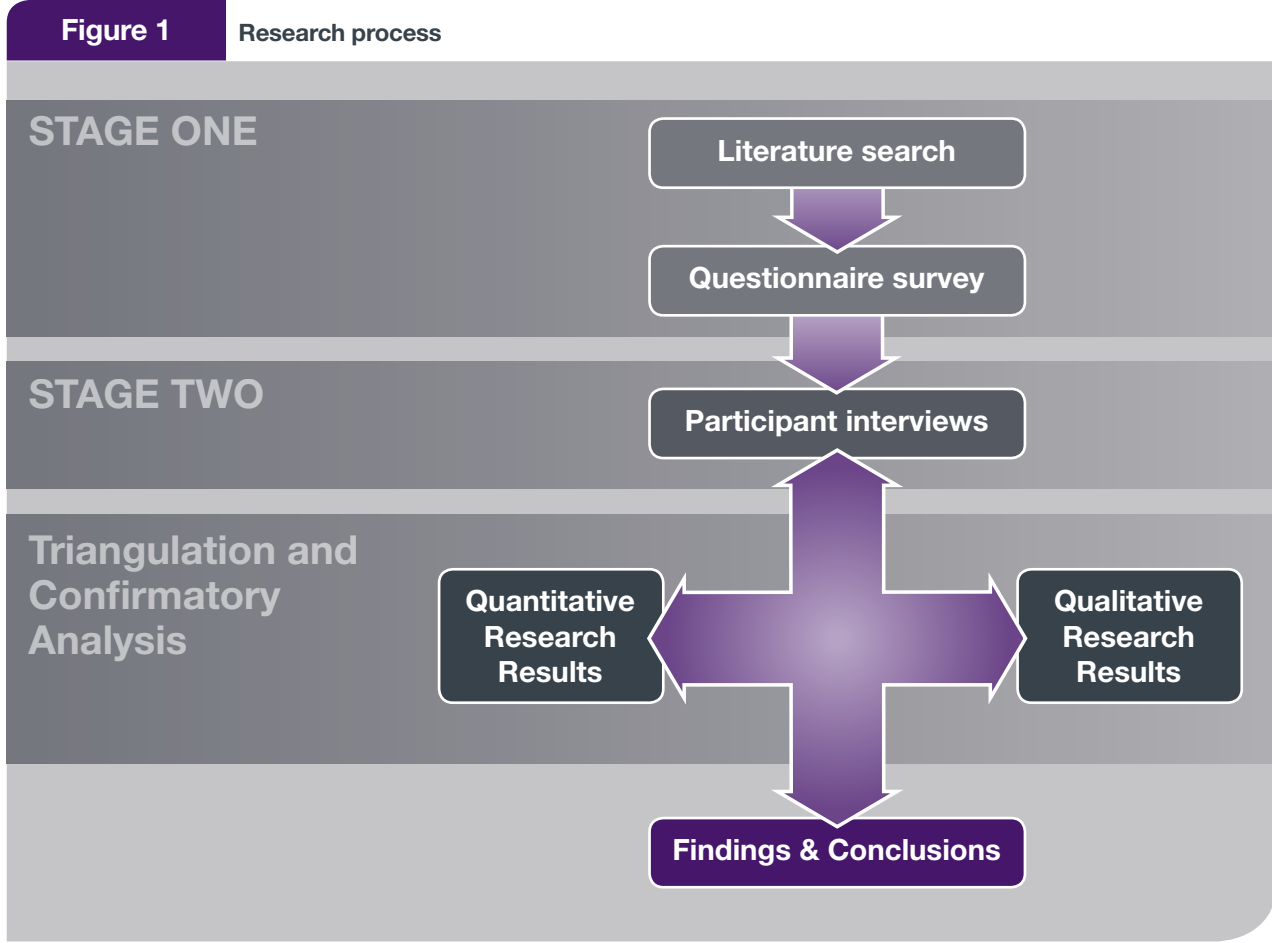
Figure 1 Research process

STAGE ONE

Literature search

Questionnaire survey

STAGE TWO

Participant interviews

Triangulation and Confirmatory Analysis

Quantitative Research Results

Qualitative Research Results

Findings & Conclusions